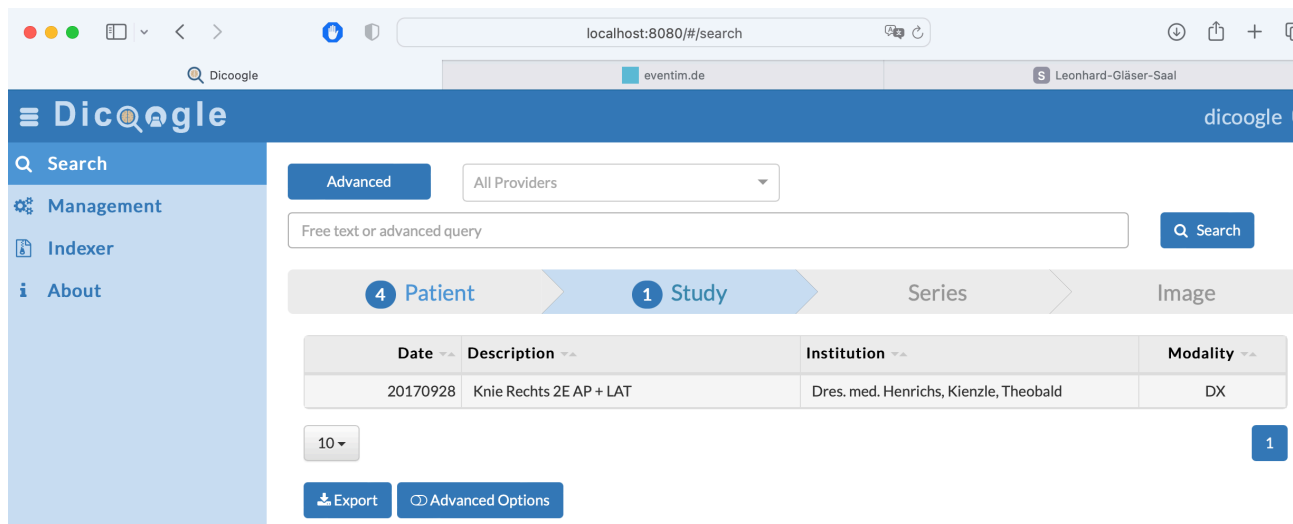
localhost:8080/#/search

Dicoogle

eventim.de

S Leonhard-Gläser-Saal

Dicoogle

dicoogle

Search

Management

Indexer

About

Advanced

All Providers

Free text or advanced query

Search

4 Patient

1 Study

Series

Image

| Date | Description | Institution | Modality |
|---|---|---|---|
| 20170928 | Knie Rechts 2E AP + LAT | Dres. med. Henrichs, Kienzle, Theobald | DX |

10

1

Export

Advanced Options